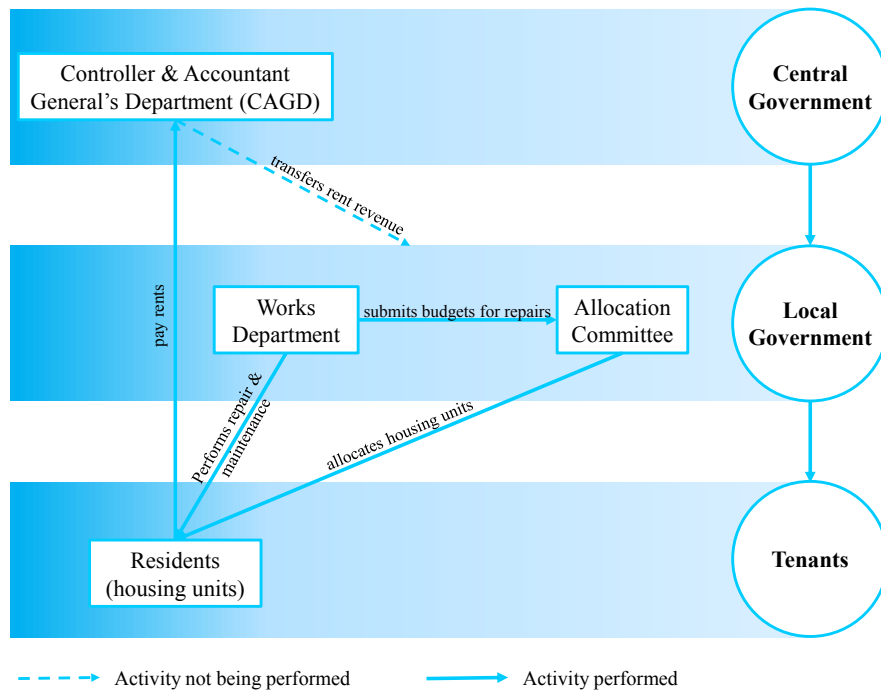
Controller & Accountant General's Department (CAGD)

Central Government

transfers rent revenue

pay rents

Works Department

submits budgets for repairs

Allocation Committee

Local Government

Performs repair & maintenance

allocates housing units

Residents (housing units)

Tenants

Activity not being performed

Activity performed